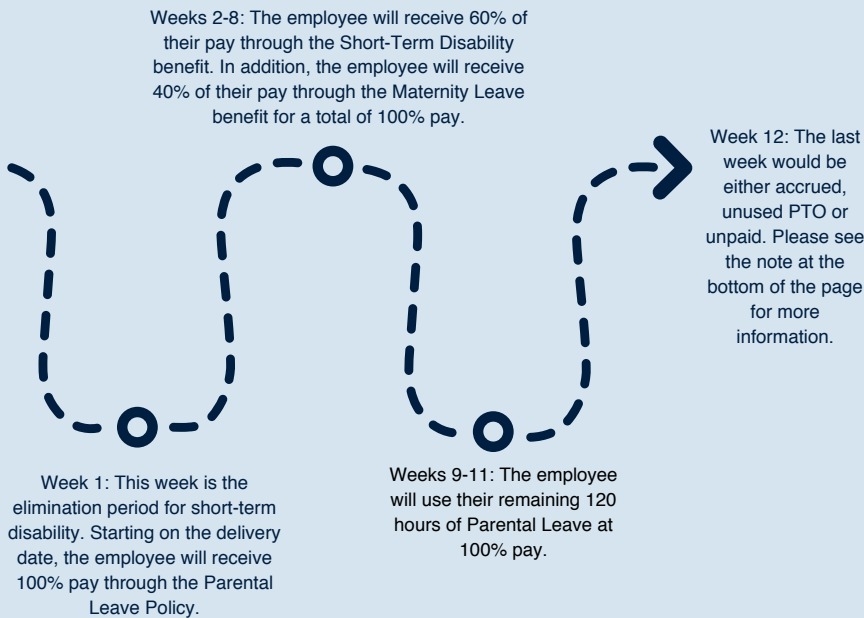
Weeks 2-8: The employee will receive 60% of their pay through the Short-Term Disability benefit. In addition, the employee will receive 40% of their pay through the Maternity Leave benefit for a total of 100% pay.

Week 12: The last week would be either accrued, unused PTO or unpaid. Please see the note at the bottom of the page for more information.

Week 1: This week is the elimination period for short-term disability. Starting on the delivery date, the employee will receive 100% pay through the Parental Leave Policy.

Weeks 9-11: The employee will use their remaining 120 hours of Parental Leave at 100% pay.